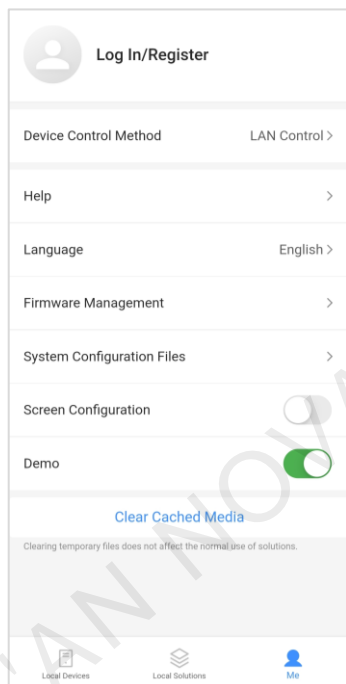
Log In/Register

Device Control Method LAN Control >

Help >

Language English >

Firmware Management >

System Configuration Files >

Screen Configuration

Demo

Clear Cached Media

Clearing temporary files does not affect the normal use of solutions.

Local Devices Local Solutions Me

XIAN NOVA